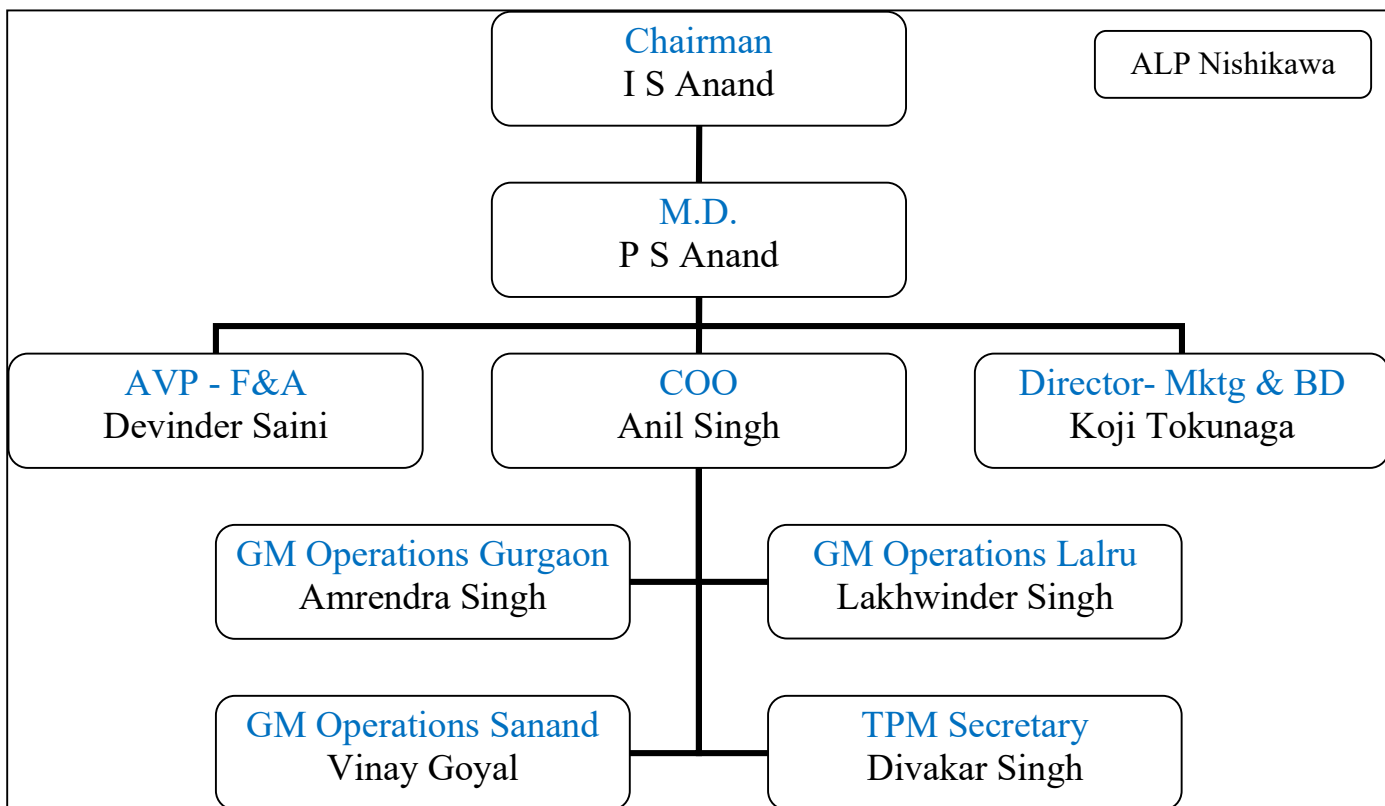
Chairman
I S Anand

ALP Nishikawa

M.D.
P S Anand

AVP - F&A
Devinder Saini

COO
Anil Singh

Director- Mktg & BD
Koji Tokunaga

GM Operations Gurgaon
Amrendra Singh

GM Operations Lalru
Lakhwinder Singh

GM Operations Sanand
Vinay Goyal

TPM Secretary
Divakar Singh